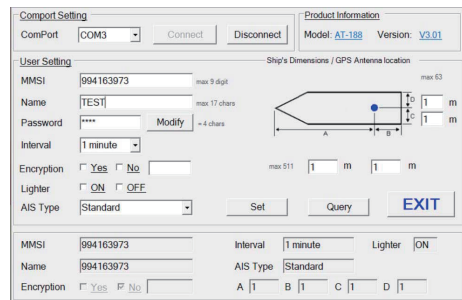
Comport Setting

ComPort COM3 Connect Disconnect

Product Information

Model: AT-188 Version: V3.01

User Setting

Ship's Dimensions / GPS Antenna location

MMSI 994163973 max 9 digit

Name TEST max 17 chars

Password **** Modify = 4 chars

Interval 1 minute

Encryption Yes No

Lighter ON OFF

AIS Type Standard

max 63

D 1 m

C 1 m

A B

max 511 1 m 1 m

Set Query EXIT

MMSI 994163973 Interval 1 minute Lighter ON

Name 994163973 AIS Type Standard

Encryption Yes No A 1 B 1 C 1 D 1